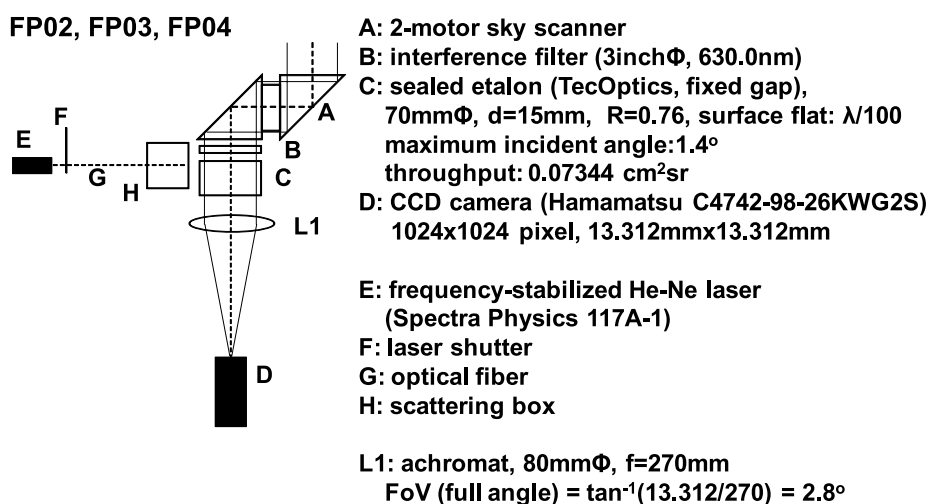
FP02, FP03, FP04

E
F
G
H
A
B
C
L1
D

A: 2-motor sky scanner
B: interference filter (3inchΦ, 630.0nm)
C: sealed etalon (TecOptics, fixed gap), 70mmΦ, d=15mm, R=0.76, surface flat: λ/100 maximum incident angle:1.4° throughput: 0.07344 $cm^2sr$
D: CCD camera (Hamamatsu C4742-98-26KWG2S) 1024x1024 pixel, 13.312mmx13.312mm

E: frequency-stabilized He-Ne laser (Spectra Physics 117A-1)
F: laser shutter
G: optical fiber
H: scattering box

L1: achromat, 80mmΦ, f=270mm
FoV (full angle) = $\tan^{-1}(13.312/270)$ = 2.8°